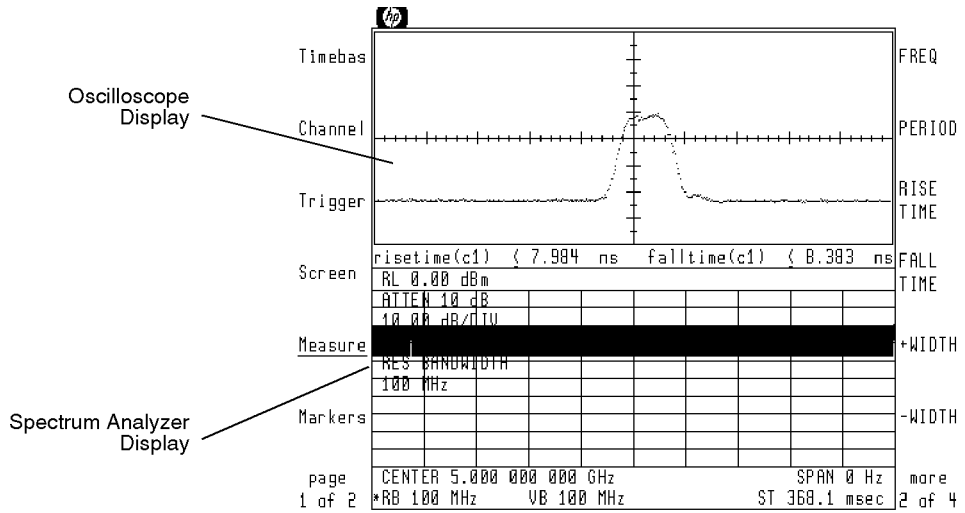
hp

Timebas
Channel
Trigger
Screen
Measure
Markers
page
1 of 2

FREQ
PERIOD
RISE TIME
FALL TIME
+WIDTH
-WIDTH
more
2 of 4

Oscilloscope Display

Spectrum Analyzer Display

risetime(c1) < 7.984 ns falltime(c1) < 8.383 ns

RL 0.00 dBm
ATTEN 10 dB
10.00 dB/DIV
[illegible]
RES BANDWIDTH
100 MHz

CENTER 5.000 000 000 GHz SPAN 0 Hz
*RB 100 MHz VB 100 MHz ST 368.1 msec